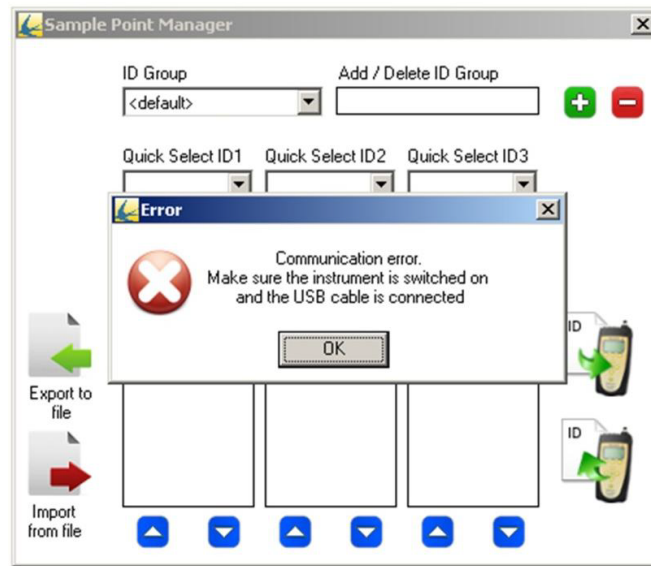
Sample Point Manager

ID Group
<default>

Add / Delete ID Group

Quick Select ID1
Quick Select ID2
Quick Select ID3

Error

Communication error.
Make sure the instrument is switched on and the USB cable is connected

OK

Export to file

Import from file

ID

ID